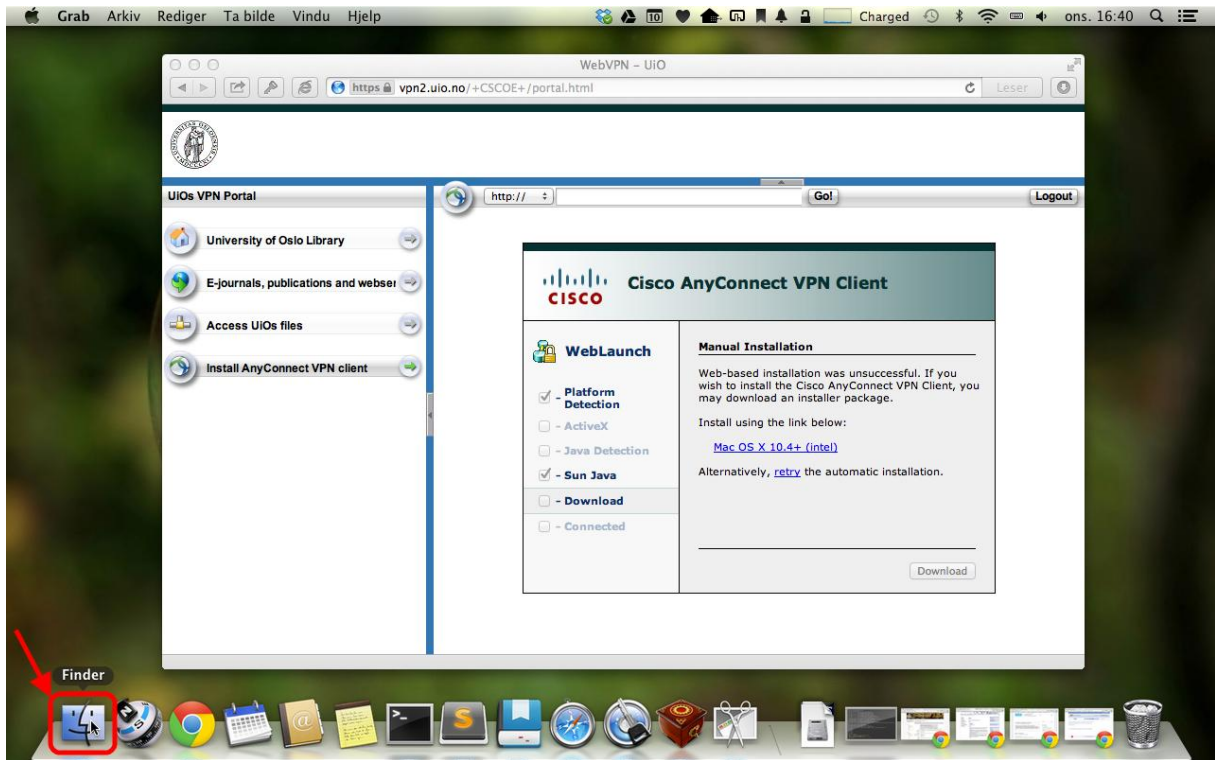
Grab Arkiv Rediger Ta bilde Vindu Hjelp

10 Charged ons. 16:40

WebVPN – UiO

https vpn2.uio.no/+CSCOE+/portal.html

Leser

UiOs VPN Portal

http:// Go! Logout

University of Oslo Library

E-journals, publications and webser

Access UiOs files

Install AnyConnect VPN client

CISCO Cisco AnyConnect VPN Client

WebLaunch

- Platform Detection
- ActiveX
- Java Detection
- Sun Java
- Download
- Connected

Manual Installation

Web-based installation was unsuccessful. If you wish to install the Cisco AnyConnect VPN Client, you may download an installer package.

Install using the link below:

Mac OS X 10.4+ (intel)

Alternatively, retry the automatic installation.

Download

Finder